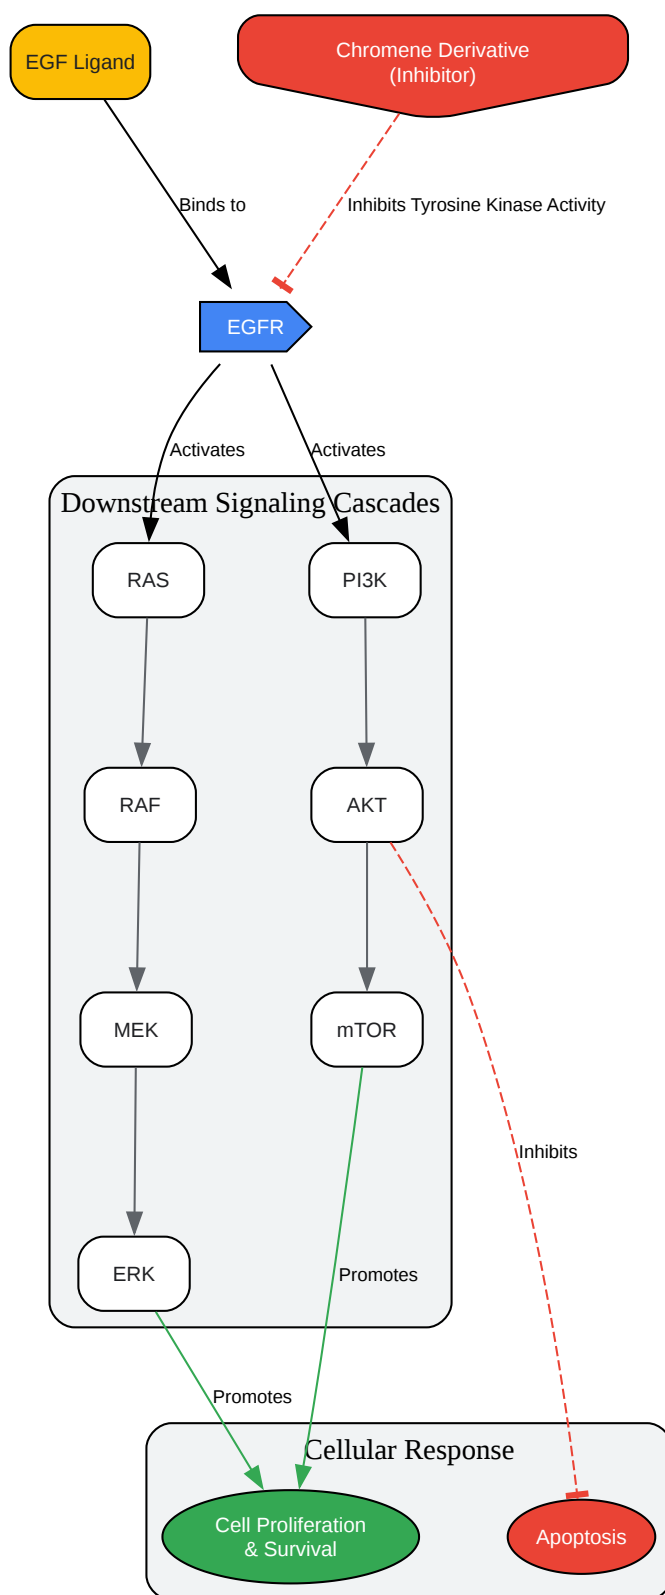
EGF Ligand

Chromene Derivative
(Inhibitor)

Binds to

Inhibits Tyrosine Kinase Activity

EGFR

Activates

Activates

Downstream Signaling Cascades

RAS

PI3K

RAF

AKT

MEK

mTOR

Inhibits

ERK

Promotes

Promotes

Cellular Response

Cell Proliferation
& Survival

Apoptosis